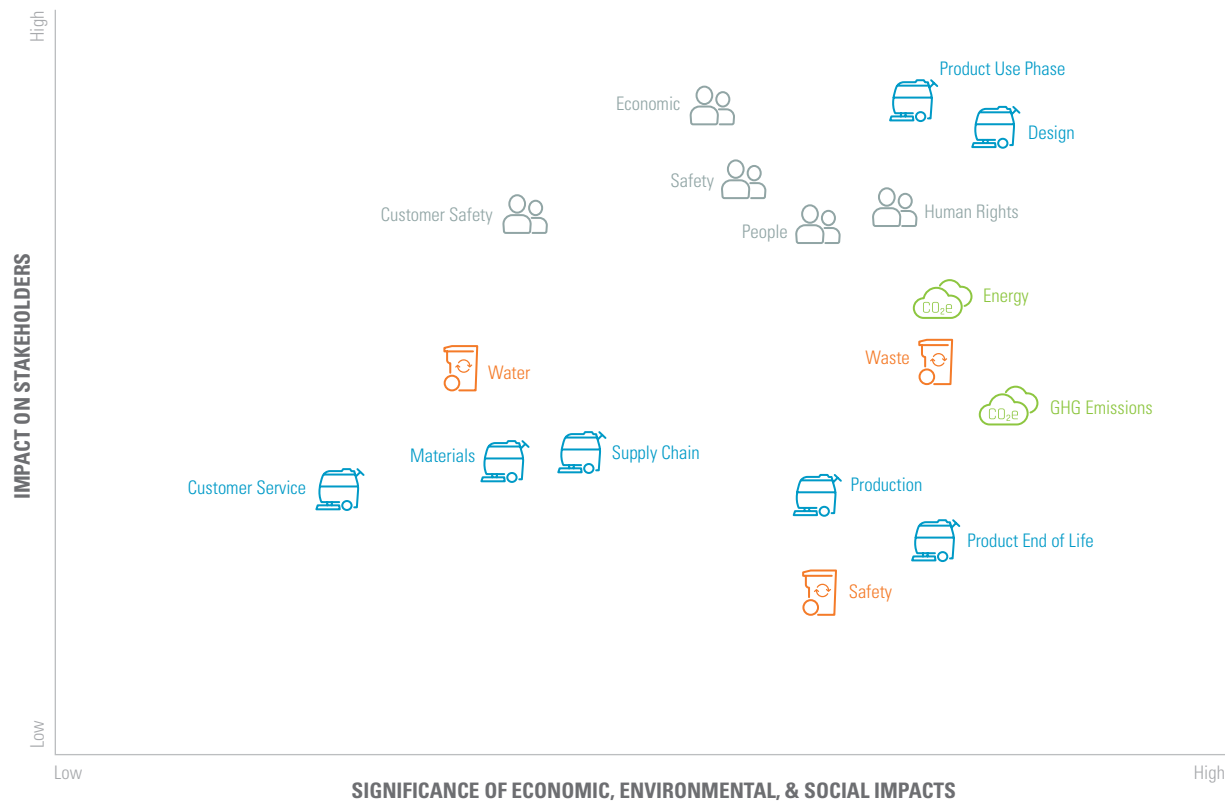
High

IMPACT ON STAKEHOLDERS

Low

Product Use Phase

Economic

Design

Safety

Customer Safety

Human Rights

People

$CO_2e$

Energy

Waste

Water

$CO_2e$

GHG Emissions

Materials

Supply Chain

Customer Service

Production

Product End of Life

Safety

Low

High

SIGNIFICANCE OF ECONOMIC, ENVIRONMENTAL, & SOCIAL IMPACTS